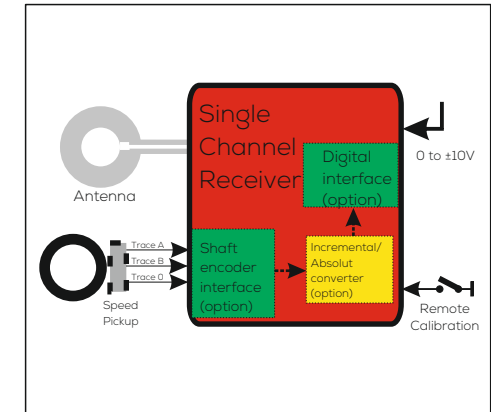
Single Channel Receiver

Digital interface (option)

0 to ±10V

Antenna

Trace A
Trace B
Trace 0

Shaft encoder interface (option)

Incremental/ Absolut converter (option)

Speed Pickup

Remote Calibration